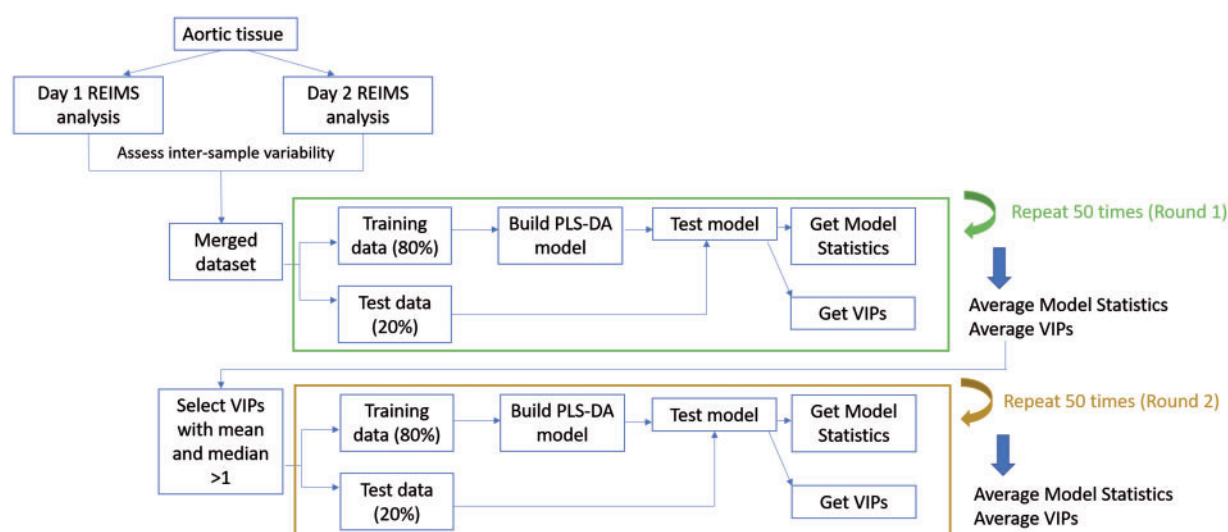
Aortic tissue

Day 1 REIMS analysis

Day 2 REIMS analysis

Assess inter-sample variability

Merged dataset

Training data (80%)

Build PLS-DA model

Test model

Get Model Statistics

Test data (20%)

Get VIPs

Repeat 50 times (Round 1)

Average Model Statistics
Average VIPs

Select VIPs with mean and median >1

Training data (80%)

Build PLS-DA model

Test model

Get Model Statistics

Test data (20%)

Get VIPs

Repeat 50 times (Round 2)

Average Model Statistics
Average VIPs